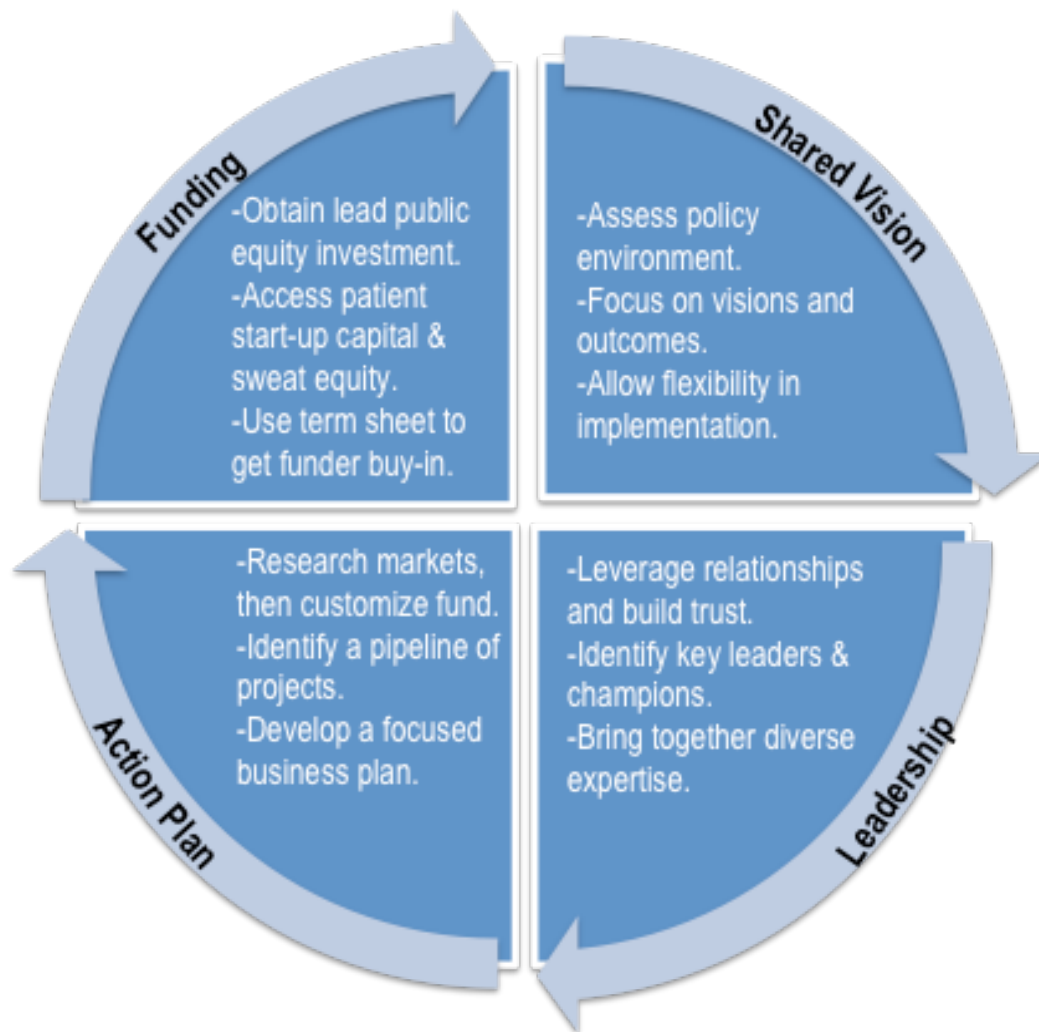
Funding

-Obtain lead public equity investment.
-Access patient start-up capital & sweat equity.
-Use term sheet to get funder buy-in.

Shared Vision

-Assess policy environment.
-Focus on visions and outcomes.
-Allow flexibility in implementation.

-Research markets, then customize fund.
-Identify a pipeline of projects.
-Develop a focused business plan.

Action Plan

-Leverage relationships and build trust.
-Identify key leaders & champions.
-Bring together diverse expertise.

Leadership